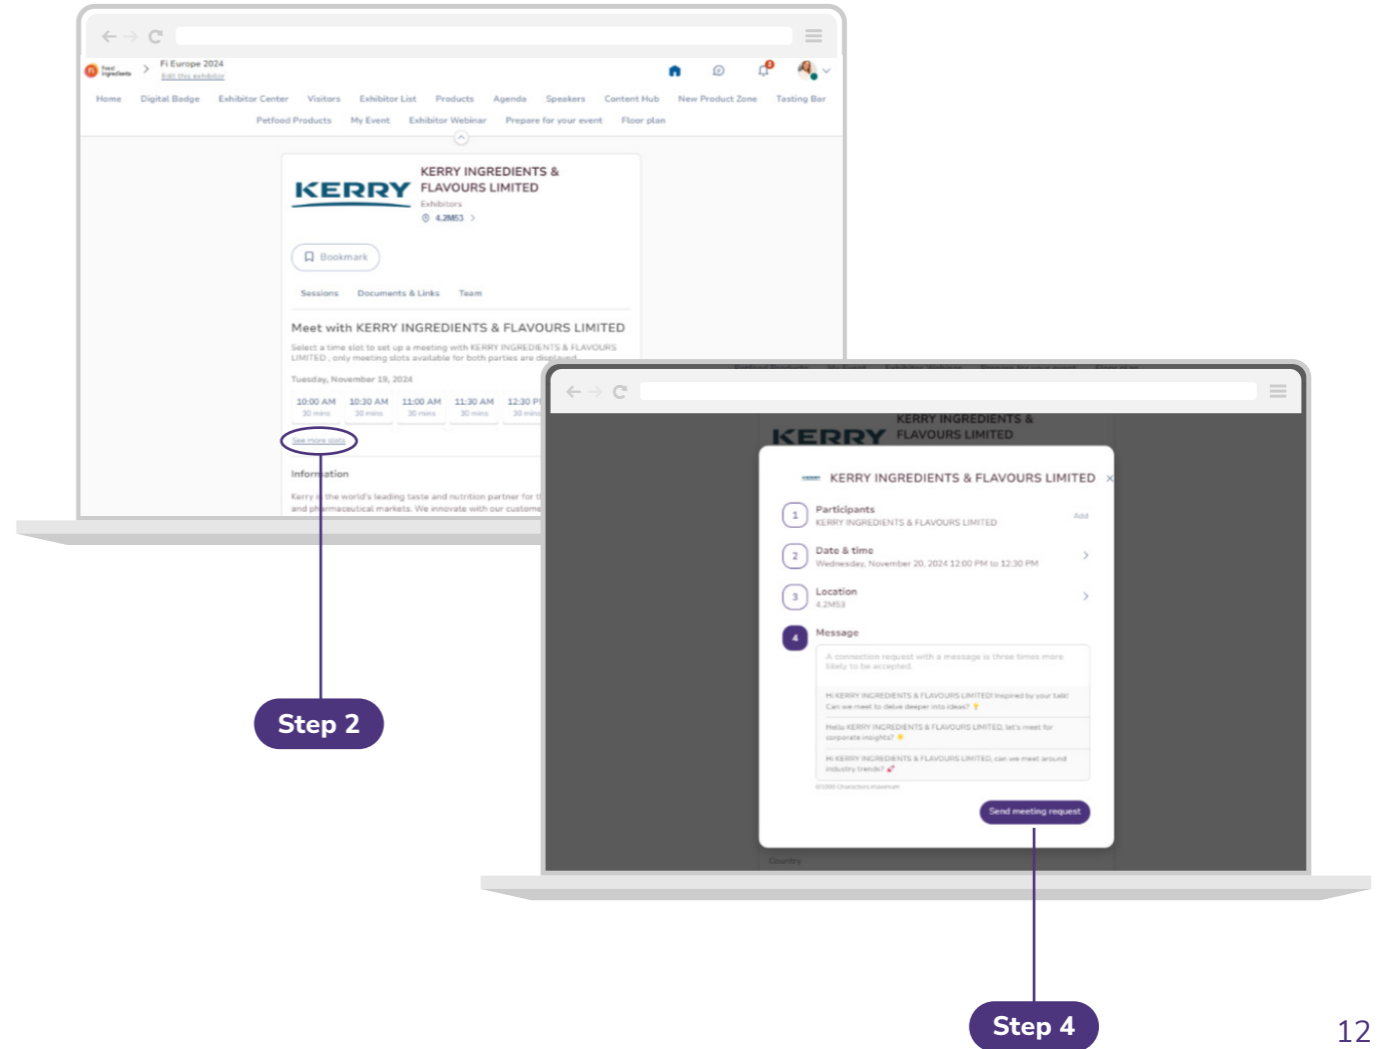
Fi Europe 2024
Edit this exhibitor

Home Digital Badge Exhibitor Center Visitors Exhibitor List Products Agenda Speakers Content Hub New Product Zone Tasting Bar
Petfood Products My Event Exhibitor Webinar Prepare for your event Floor plan

KERRY
KERRY INGREDIENTS & FLAVOURS LIMITED
Exhibitors
4.2M53

Bookmark

Sessions Documents & Links Team

Meet with KERRY INGREDIENTS & FLAVOURS LIMITED
Select a time slot to set up a meeting with KERRY INGREDIENTS & FLAVOURS LIMITED , only meeting slots available for both parties are displayed.
Tuesday, November 19, 2024

| 10:00 AM 30 mins | 10:30 AM 30 mins | 11:00 AM 30 mins | 11:30 AM 30 mins | 12:30 P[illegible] 30 mins |

See more slots

Information
Kerry is the world's leading taste and nutrition partner for t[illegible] and pharmaceutical markets. We innovate with our custome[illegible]

KERRY INGREDIENTS & FLAVOURS LIMITED

KERRY INGREDIENTS & FLAVOURS LIMITED
1 Participants
KERRY INGREDIENTS & FLAVOURS LIMITED
Add
2 Date & time
Wednesday, November 20, 2024 12:00 PM to 12:30 PM
3 Location
4.2M53
4 Message
A connection request with a message is three times more likely to be accepted.
Hi KERRY INGREDIENTS & FLAVOURS LIMITED! Inspired by your talk! Can we meet to delve deeper into ideas?
Hello KERRY INGREDIENTS & FLAVOURS LIMITED, let's meet for corporate insights?
Hi KERRY INGREDIENTS & FLAVOURS LIMITED, can we meet around industry trends?
0/1000 Characters maximum
Send meeting request
Country

Step 2
Step 4
12